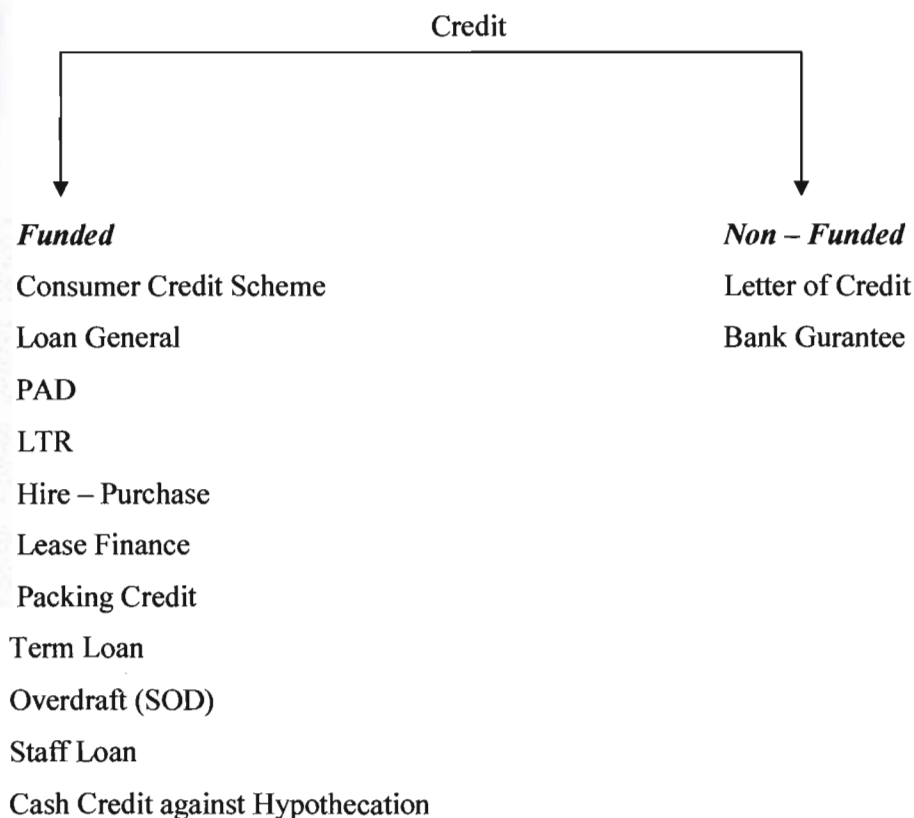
Credit

***Funded***
Consumer Credit Scheme
Loan General
PAD
LTR
Hire – Purchase
Lease Finance
Packing Credit
Term Loan
Overdraft (SOD)
Staff Loan
Cash Credit against Hypothecation

***Non – Funded***
Letter of Credit
Bank Gurantee